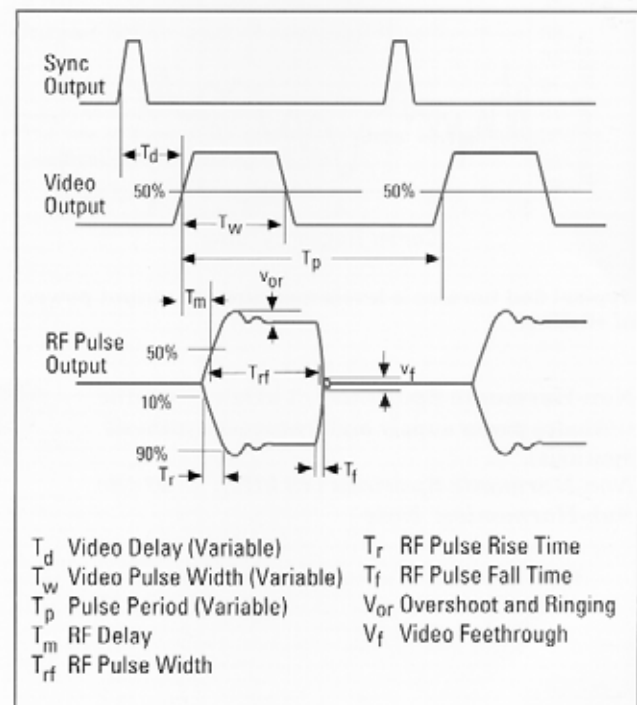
Sync Output

$T_d$

Video Output

50%

50%

$T_w$

$T_p$

$T_m$

$v_{or}$

RF Pulse Output

50%

$T_{rf}$

$v_f$

10%

90%

$T_r$

$T_f$

$T_d$ Video Delay (Variable)
$T_w$ Video Pulse Width (Variable)
$T_p$ Pulse Period (Variable)
$T_m$ RF Delay
$T_{rf}$ RF Pulse Width

$T_r$ RF Pulse Rise Time
$T_f$ RF Pulse Fall Time
$V_{or}$ Overshoot and Ringing
$V_f$ Video Feethrough